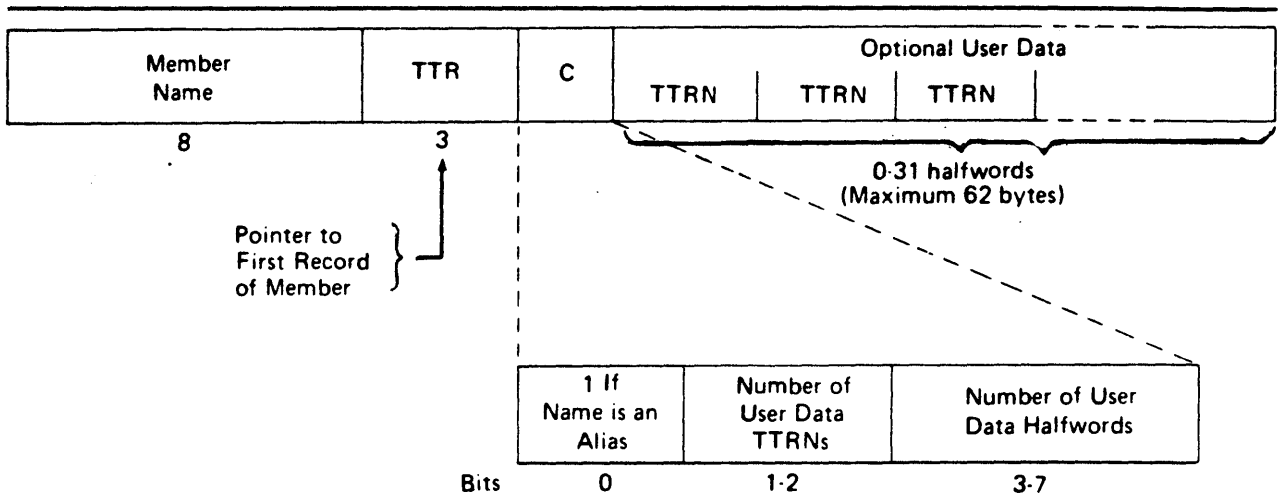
Member Name

TTR

C

Optional User Data

TTRN

TTRN

TTRN

8

3

0-31 halfwords (Maximum 62 bytes)

Pointer to First Record of Member

1 If Name is an Alias

Number of User Data TTRNs

Number of User Data Halfwords

Bits

0

1-2

3-7